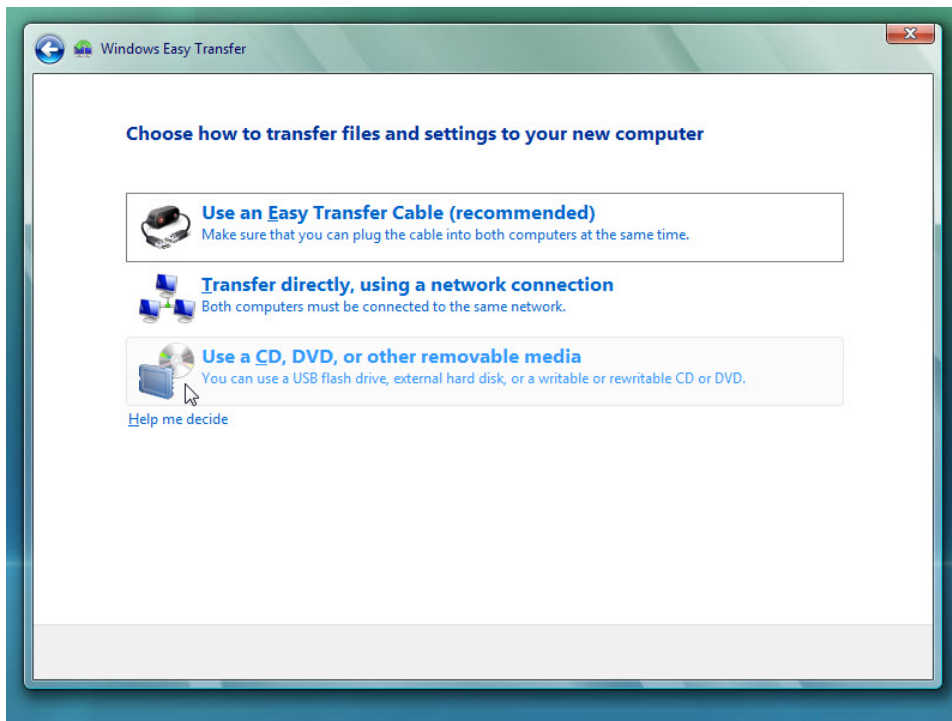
Windows Easy Transfer

Choose how to transfer files and settings to your new computer

Use an Easy Transfer Cable (recommended)
Make sure that you can plug the cable into both computers at the same time.

Transfer directly, using a network connection
Both computers must be connected to the same network.

Use a CD, DVD, or other removable media
You can use a USB flash drive, external hard disk, or a writable or rewritable CD or DVD.

Help me decide